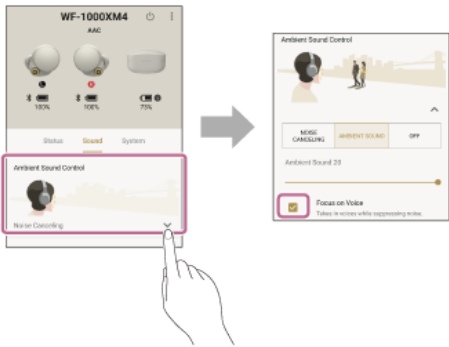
WF-1000XM4
AAC
100%
100%
75%
Status
Sound
System
Ambient Sound Control
Noise Canceling

Ambient Sound Control
NOISE CANCELING
AMBIENT SOUND
OFF
Ambient Sound 20
Focus on Voice
Takes in voices while suppressing noise.